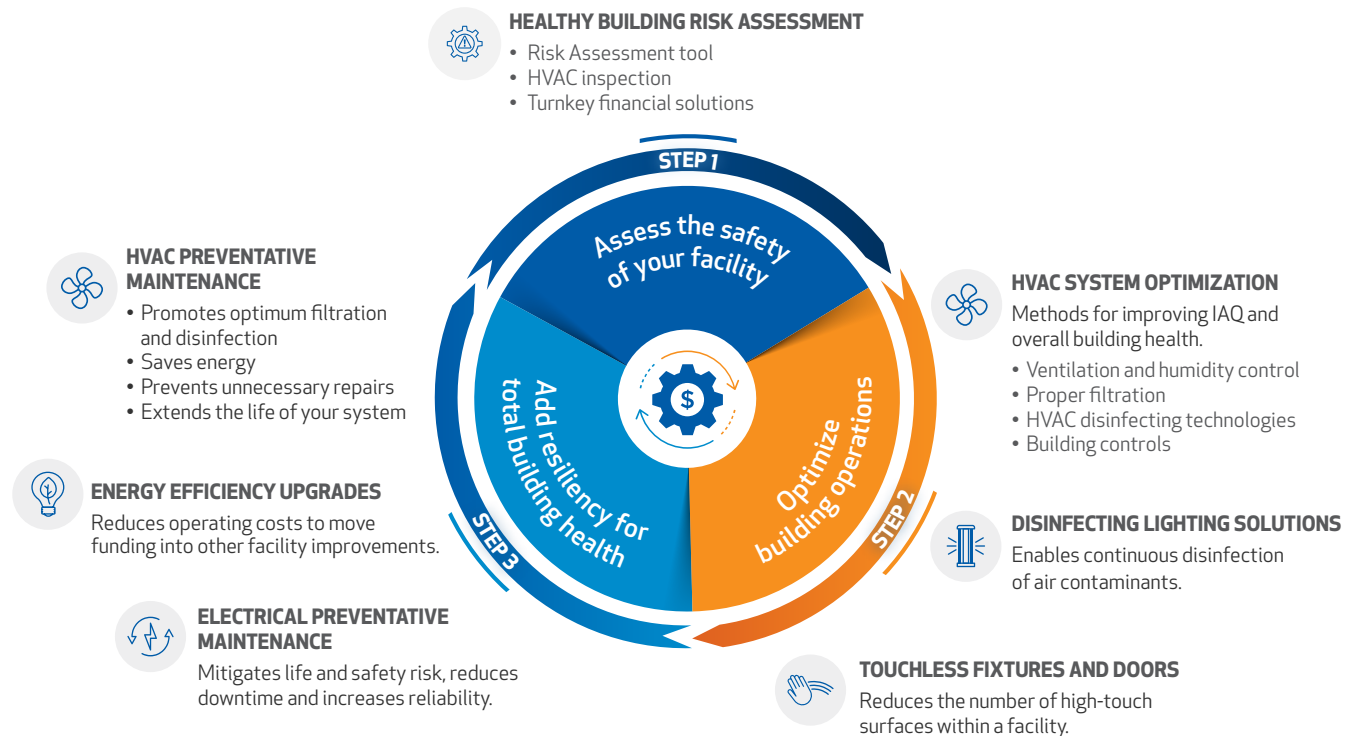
HEALTHY BUILDING RISK ASSESSMENT
• Risk Assessment tool
• HVAC inspection
• Turnkey financial solutions

STEP 1

Assess the safety of your facility

HVAC PREVENTATIVE MAINTENANCE
• Promotes optimum filtration and disinfection
• Saves energy
• Prevents unnecessary repairs
• Extends the life of your system

HVAC SYSTEM OPTIMIZATION
Methods for improving IAQ and overall building health.
• Ventilation and humidity control
• Proper filtration
• HVAC disinfecting technologies
• Building controls

Add resiliency for total building health

$

Optimize building operations

ENERGY EFFICIENCY UPGRADES
Reduces operating costs to move funding into other facility improvements.

STEP 2

STEP 3

DISINFECTING LIGHTING SOLUTIONS
Enables continuous disinfection of air contaminants.

ELECTRICAL PREVENTATIVE MAINTENANCE
Mitigates life and safety risk, reduces downtime and increases reliability.

TOUCHLESS FIXTURES AND DOORS
Reduces the number of high-touch surfaces within a facility.